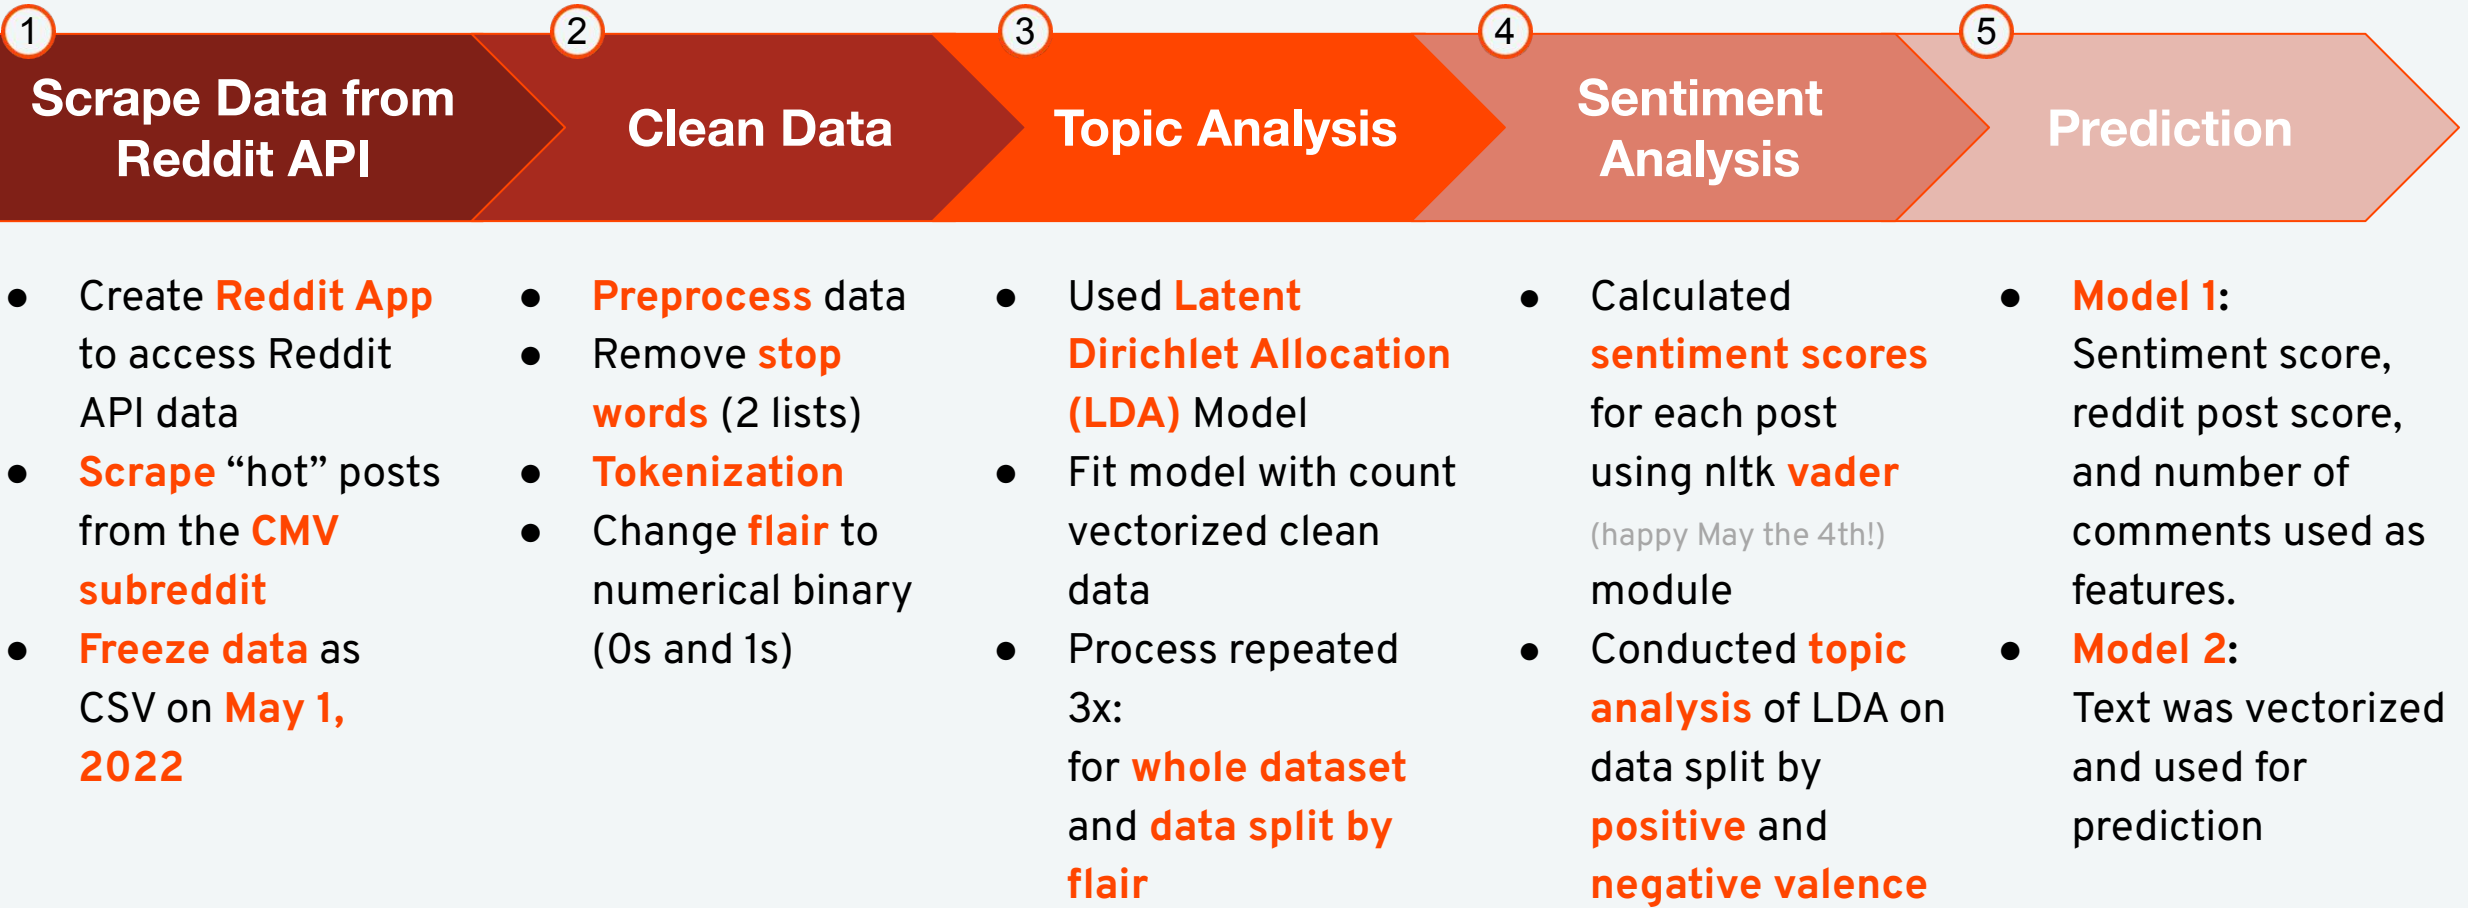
1
Scrape Data from Reddit API

2
Clean Data

3
Topic Analysis

4
Sentiment Analysis

5
Prediction

- Create Reddit App to access Reddit API data
- Scrape “hot” posts from the CMV subreddit
- Freeze data as CSV on May 1, 2022

- Preprocess data
- Remove stop words (2 lists)
- Tokenization
- Change flair to numerical binary (0s and 1s)

- Used Latent Dirichlet Allocation (LDA) Model
- Fit model with count vectorized clean data
- Process repeated 3x: for whole dataset and data split by flair

- Calculated sentiment scores for each post using nltk vader (happy May the 4th!) module
- Conducted topic analysis of LDA on data split by positive and negative valence

- Model 1: Sentiment score, reddit post score, and number of comments used as features.
- Model 2: Text was vectorized and used for prediction